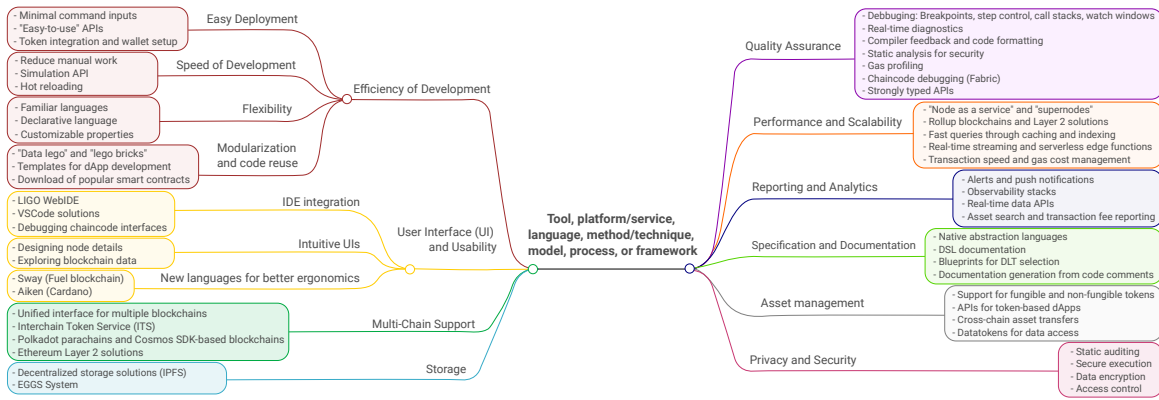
Tool, platform/service, language, method/technique, model, process, or framework

Efficiency of Development

Easy Deployment
- Minimal command inputs
- "Easy-to-use" APIs
- Token integration and wallet setup

Speed of Development
- Reduce manual work
- Simulation API
- Hot reloading

Flexibility
- Familiar languages
- Declarative language
- Customizable properties

Modularization and code reuse
- "Data lego" and "lego bricks"
- Templates for dApp development
- Download of popular smart contracts

User Interface (UI) and Usability

IDE integration
- LIGO WebIDE
- VSCode solutions
- Debugging chaincode interfaces

Intuitive UIs
- Designing node details
- Exploring blockchain data

New languages for better ergonomics
- Sway (Fuel blockchain)
- Aiken (Cardano)

Multi-Chain Support
- Unified interface for multiple blockchains
- Interchain Token Service (ITS)
- Polkadot parachains and Cosmos SDK-based blockchains
- Ethereum Layer 2 solutions

Storage
- Decentralized storage solutions (IPFS)
- EGGS System

Quality Assurance
- Debbuging: Breakpoints, step control, call stacks, watch windows
- Real-time diagnostics
- Compiler feedback and code formatting
- Static analysis for security
- Gas profiling
- Chaincode debugging (Fabric)
- Strongly typed APIs

Performance and Scalability
- "Node as a service" and "supernodes"
- Rollup blockchains and Layer 2 solutions
- Fast queries through caching and indexing
- Real-time streaming and serverless edge functions
- Transaction speed and gas cost management

Reporting and Analytics
- Alerts and push notifications
- Observability stacks
- Real-time data APIs
- Asset search and transaction fee reporting

Specification and Documentation
- Native abstraction languages
- DSL documentation
- Blueprints for DLT selection
- Documentation generation from code comments

Asset management
- Support for fungible and non-fungible tokens
- APIs for token-based dApps
- Cross-chain asset transfers
- Datatokens for data access

Privacy and Security
- Static auditing
- Secure execution
- Data encryption
- Access control